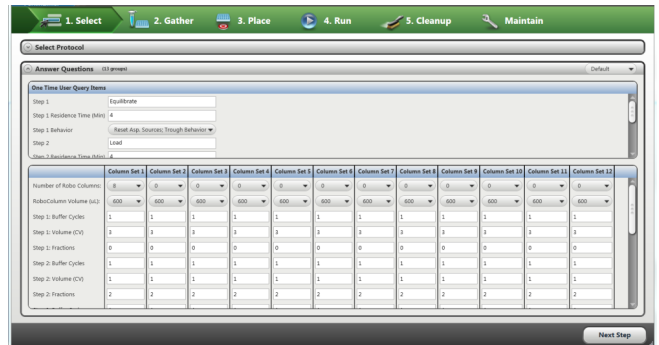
1. Select 2. Gather 3. Place 4. Run 5. Cleanup Maintain

Select Protocol

Answer Questions (13 groups) Default

One Time User Query Items

Step 1 Equilibrate
Step 1 Residence Time (Min) 4
Step 1 Behavior Reset Asp. Sources; Trough Behavior
Step 2 Load
Step 2 Residence Time (Min) 4

| | Column Set 1 | Column Set 2 | Column Set 3 | Column Set 4 | Column Set 5 | Column Set 6 | Column Set 7 | Column Set 8 | Column Set 9 | Column Set 10 | Column Set 11 | Column Set 12 |
|---|---|---|---|---|---|---|---|---|---|---|---|---|
| Number of Robo Columns: | 8 | 0 | 0 | 0 | 0 | 0 | 0 | 0 | 0 | 0 | 0 | 0 |
| RoboColumn Volume (uL): | 600 | 600 | 600 | 600 | 600 | 600 | 600 | 600 | 600 | 600 | 600 | 600 |
| Step 1: Buffer Cycles | 1 | 1 | 1 | 1 | 1 | 1 | 1 | 1 | 1 | 1 | 1 | 1 |
| Step 1: Volume (CV) | 3 | 3 | 3 | 3 | 3 | 3 | 3 | 3 | 3 | 3 | 3 | 3 |
| Step 1: Fractions | 0 | 0 | 0 | 0 | 0 | 0 | 0 | 0 | 0 | 0 | 0 | 0 |
| Step 2: Buffer Cycles | 1 | 1 | 1 | 1 | 1 | 1 | 1 | 1 | 1 | 1 | 1 | 1 |
| Step 2: Volume (CV) | 1 | 1 | 1 | 1 | 1 | 1 | 1 | 1 | 1 | 1 | 1 | 1 |
| Step 2: Fractions | 2 | 2 | 2 | 2 | 2 | 2 | 2 | 2 | 2 | 2 | 2 | 2 |

Next Step